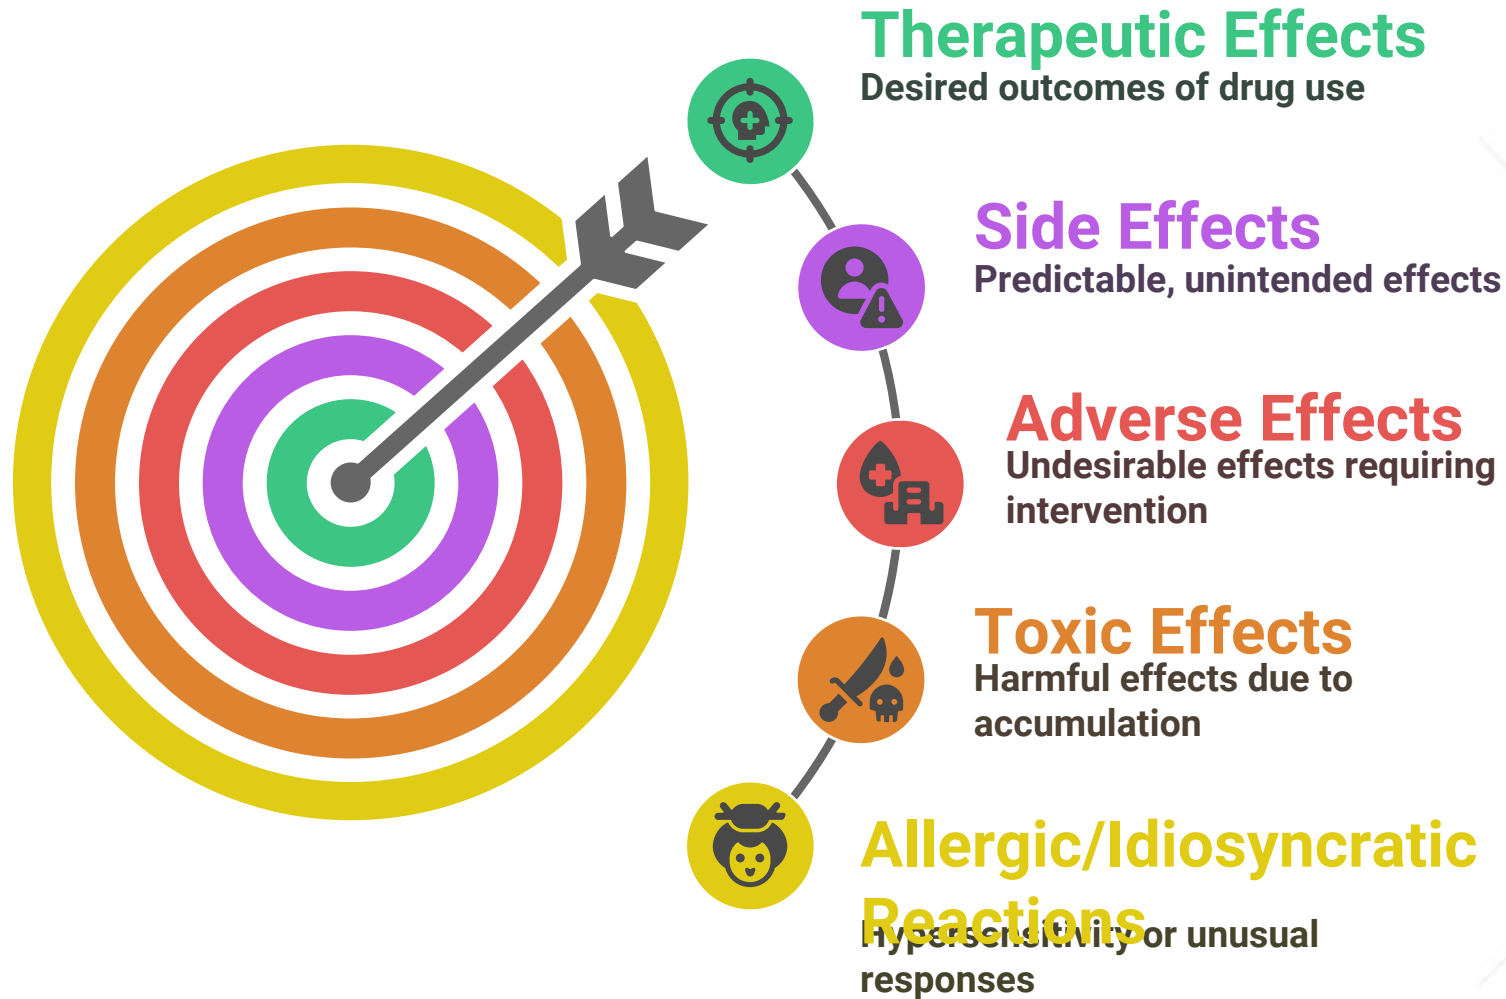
Therapeutic Effects
Desired outcomes of drug use

Side Effects
Predictable, unintended effects

Adverse Effects
Undesirable effects requiring intervention

Toxic Effects
Harmful effects due to accumulation

Allergic/Idiosyncratic Reactions
Hypersensitivity or unusual responses